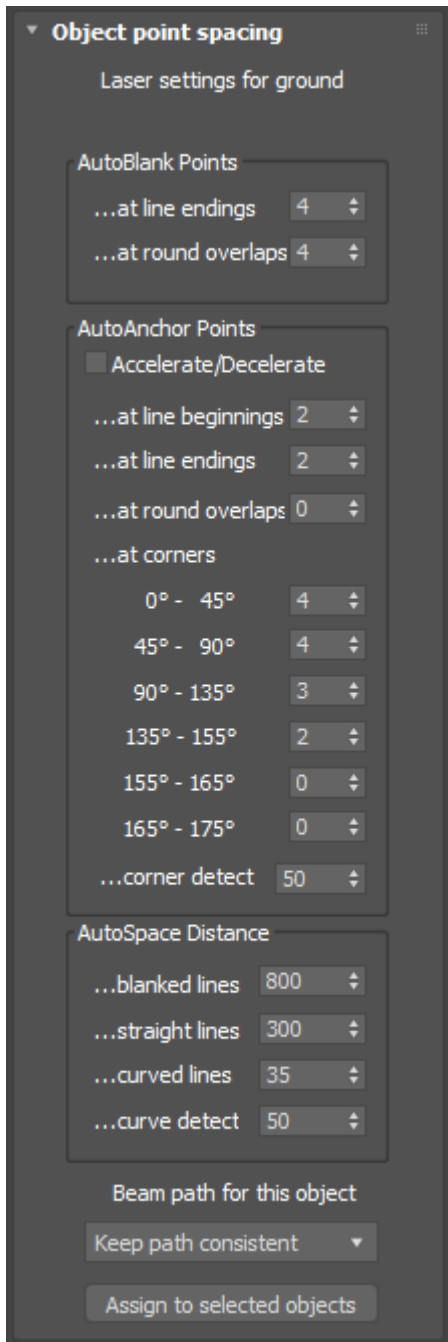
Object point spacing

Laser settings for ground

AutoBlank Points

...at line endings 4

...at round overlaps 4

AutoAnchor Points

Accelerate/Decelerate

...at line beginnings 2

...at line endings 2

...at round overlaps 0

...at corners

0° - 45° 4

45° - 90° 4

90° - 135° 3

135° - 155° 2

155° - 165° 0

165° - 175° 0

...corner detect 50

AutoSpace Distance

...blanked lines 800

...straight lines 300

...curved lines 35

...curve detect 50

Beam path for this object

Keep path consistent

Assign to selected objects